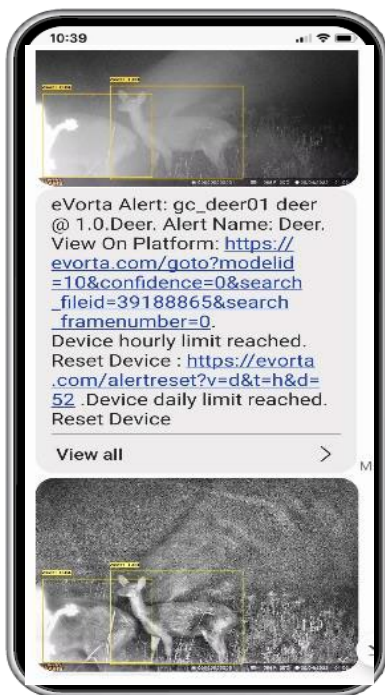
10:39

eVorta Alert: gc_deer01 deer @ 1.0.Deer. Alert Name: Deer. View On Platform: https://evorta.com/goto?modelid=10&confidence=0&search_fileid=39188865&search_framenumber=0. Device hourly limit reached. Reset Device : https://evorta.com/alertreset?v=d&t=h&d=52 .Device daily limit reached. Reset Device

View all >

M